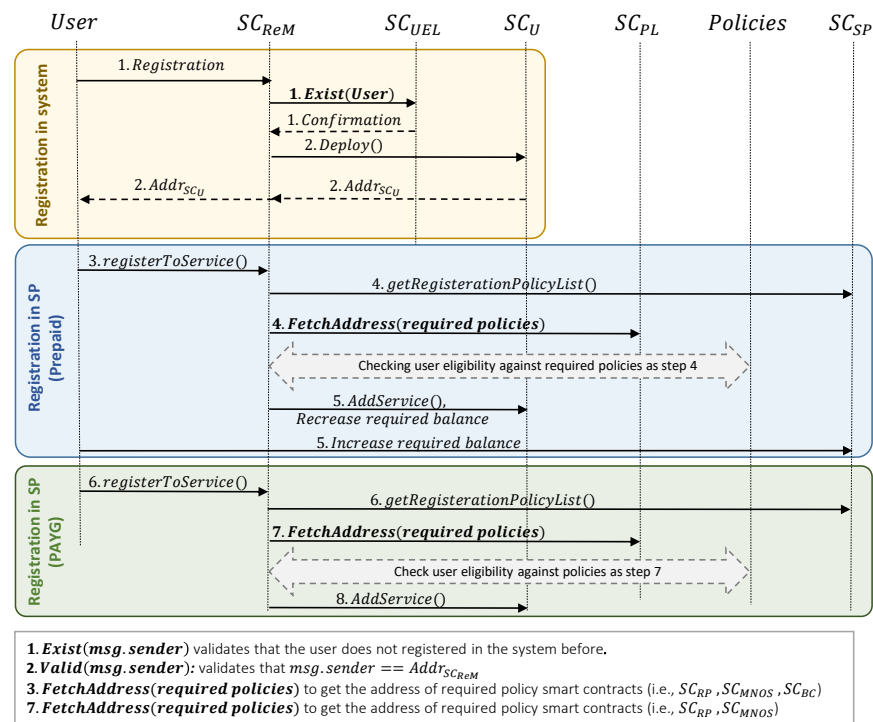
$User$ $SC_{ReM}$ $SC_{UEL}$ $SC_{U}$ $SC_{PL}$ $Policies$ $SC_{SP}$

Registration in system

1. $Registration$

**1.** $\boldsymbol{Exist(User)}$

1. $Confirmation$

2. $Deploy()$

2. $Addr_{SC_U}$

2. $Addr_{SC_U}$

Registration in SP (Prepaid)

3. $registerToService()$

4. $getRegisterationPolicyList()$

**4.** $\boldsymbol{FetchAddress(required\ policies)}$

Checking user eligibility against required policies as step 4

5. $AddService()$, $Recrease\ required\ balance$

5. $Increase\ required\ balance$

Registration in SP (PAYG)

6. $registerToService()$

6. $getRegisterationPolicyList()$

**7.** $\boldsymbol{FetchAddress(required\ policies)}$

Check user eligibility against policies as step 7

8. $AddService()$

**1**. $\boldsymbol{Exist(msg.sender)}$ validates that the user does not registered in the system before**.**
**2**. $\boldsymbol{Valid(msg.sender)}$: validates that $msg.sender == Addr_{SC_{ReM}}$
**3**. $\boldsymbol{FetchAddress(required\ policies)}$ to get the address of required policy smart contracts (i.e., $SC_{RP}$ ,$SC_{MNOS}$ ,$SC_{BC}$)
**7**. $\boldsymbol{FetchAddress(required\ policies)}$ to get the address of required policy smart contracts (i.e., $SC_{RP}$ ,$SC_{MNOS}$)